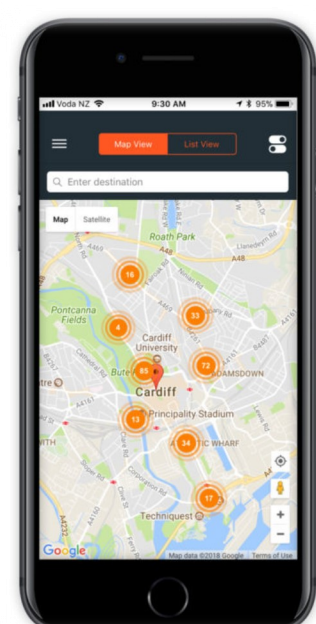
Voda NZ 9:30 AM 95%

Map View List View

Enter destination

Map Satellite

Roath Park

A48

A48

Llanedeyrn Rd

16

Pontcanna Fields

33

4

Cardiff University

Bute

85

72

ADAMSDOWN

Cardiff

ntre

Principality Stadium

13

34

TIC WHARF

RTH

17

Techniquest

+

−

Google

Map data ©2018 Google Terms of Use